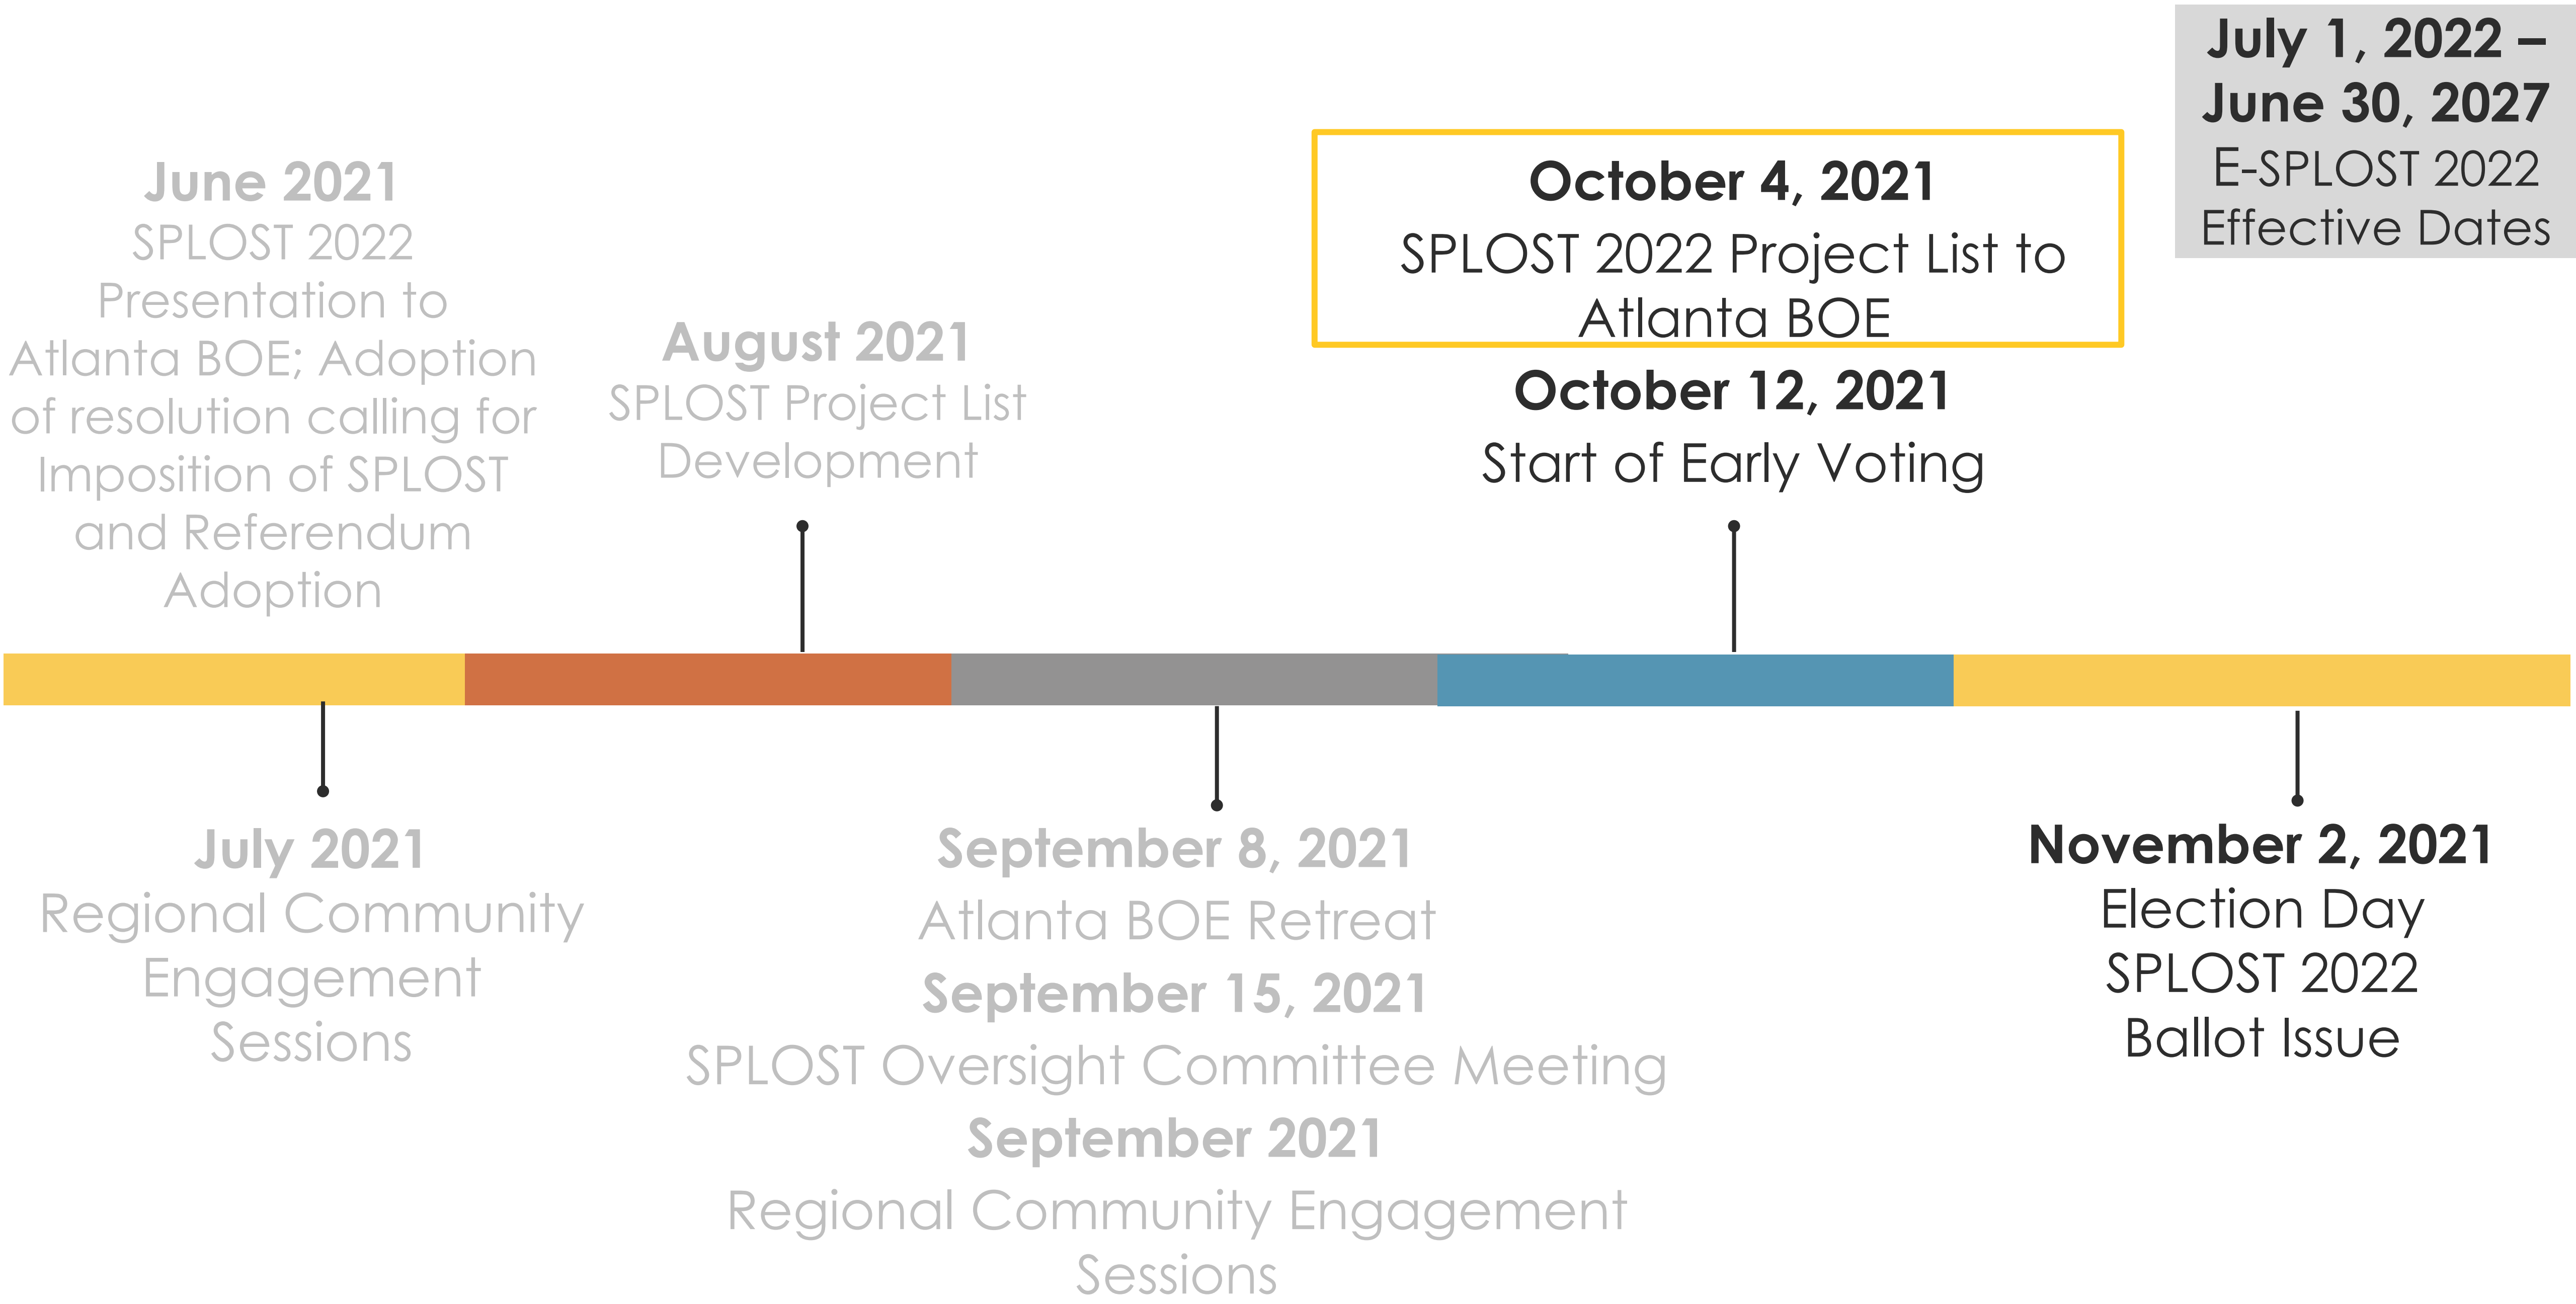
July 1, 2022 – June 30, 2027
E-SPLOST 2022 Effective Dates

June 2021
SPLOST 2022 Presentation to Atlanta BOE; Adoption of resolution calling for Imposition of SPLOST and Referendum Adoption

August 2021
SPLOST Project List Development

October 4, 2021
SPLOST 2022 Project List to Atlanta BOE

October 12, 2021
Start of Early Voting

July 2021
Regional Community Engagement Sessions

September 8, 2021
Atlanta BOE Retreat
September 15, 2021
SPLOST Oversight Committee Meeting
September 2021
Regional Community Engagement Sessions

November 2, 2021
Election Day
SPLOST 2022 Ballot Issue